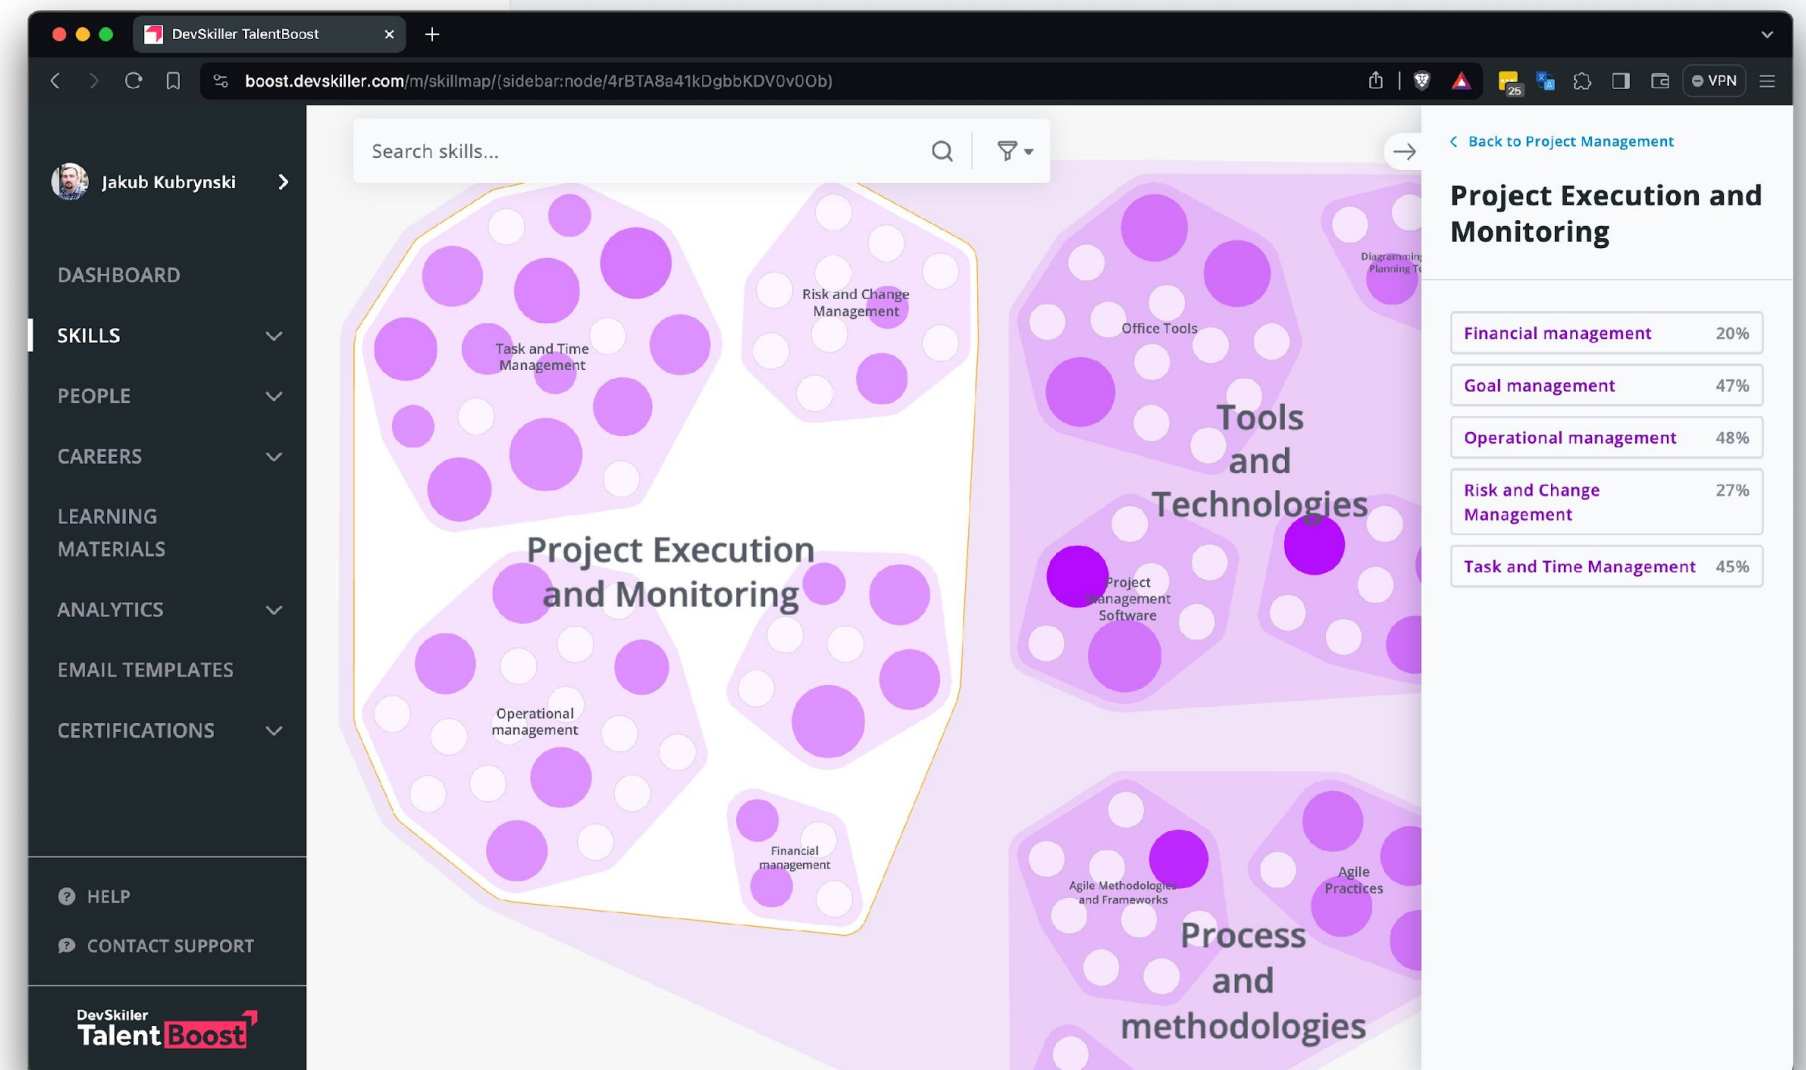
DevSkiller TalentBoost

boost.devskiller.com/m/skillmap/(sidebar:node/4rBTA8a41kDgbbKDV0v0Ob)

VPN

25

Jakub Kubrynski

DASHBOARD

SKILLS

PEOPLE

CAREERS

LEARNING MATERIALS

ANALYTICS

EMAIL TEMPLATES

CERTIFICATIONS

HELP

CONTACT SUPPORT

DevSkiller
TalentBoost

Search skills...

Task and Time Management

Risk and Change Management

Project Execution and Monitoring

Operational management

Financial management

Office Tools

Diagramming Planning T

Tools and Technologies

Project Management Software

Agile Methodologies and Frameworks

Agile Practices

Process and methodologies

Back to Project Management

Project Execution and Monitoring

| Financial management | 20% |
|---|---|
| Goal management | 47% |
| Operational management | 48% |
| Risk and Change Management | 27% |
| Task and Time Management | 45% |